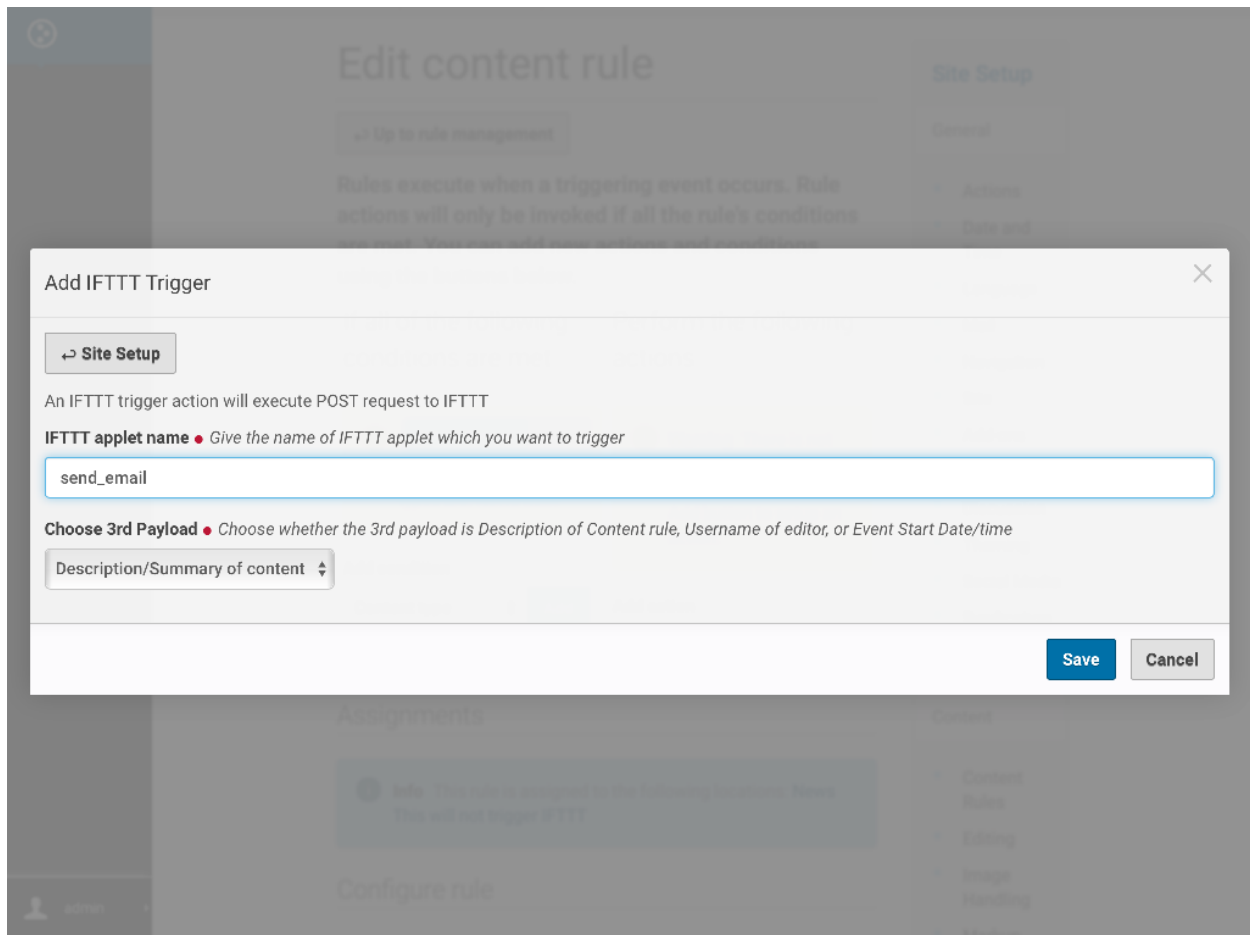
Edit content rule

Up to rule management

Rules execute when a triggering event occurs. Rule actions will only be invoked if all the rule's conditions are met. You can add new actions and conditions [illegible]

Site Setup

General

Actions

Date and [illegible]

Add IFTTT Trigger

Site Setup

An IFTTT trigger action will execute POST request to IFTTT

IFTTT applet name • Give the name of IFTTT applet which you want to trigger

send_email

Choose 3rd Payload • Choose whether the 3rd payload is Description of Content rule, Username of editor, or Event Start Date/time

Description/Summary of content

Save

Cancel

Assignments

Info This rule is assigned to the following locations: None

This will not trigger IFTTT

Configure rule

Content

Content Rules

Editing

Image Handling

admin